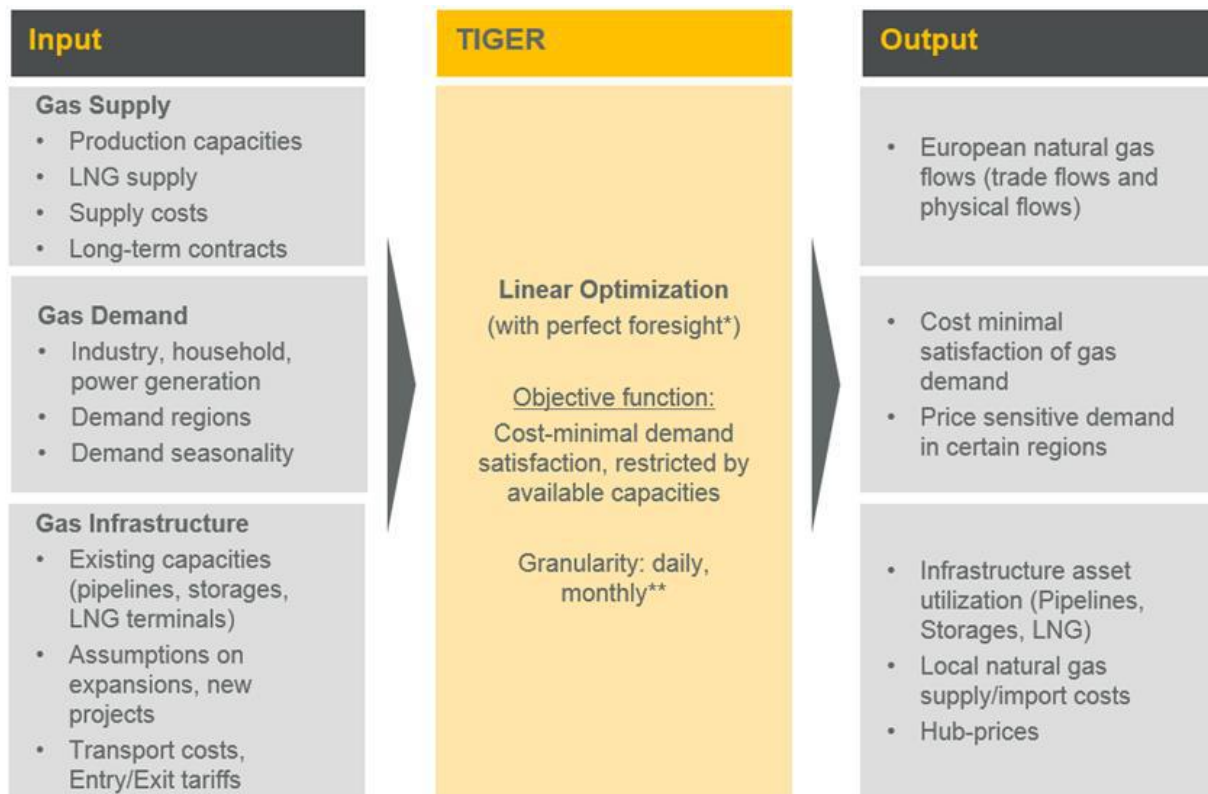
Input

Gas Supply
• Production capacities
• LNG supply
• Supply costs
• Long-term contracts

Gas Demand
• Industry, household, power generation
• Demand regions
• Demand seasonality

Gas Infrastructure
• Existing capacities (pipelines, storages, LNG terminals)
• Assumptions on expansions, new projects
• Transport costs, Entry/Exit tariffs

TIGER

Linear Optimization
(with perfect foresight*)

Objective function:
Cost-minimal demand satisfaction, restricted by available capacities

Granularity: daily, monthly**

Output

• European natural gas flows (trade flows and physical flows)

• Cost minimal satisfaction of gas demand
• Price sensitive demand in certain regions

• Infrastructure asset utilization (Pipelines, Storages, LNG)
• Local natural gas supply/import costs
• Hub-prices